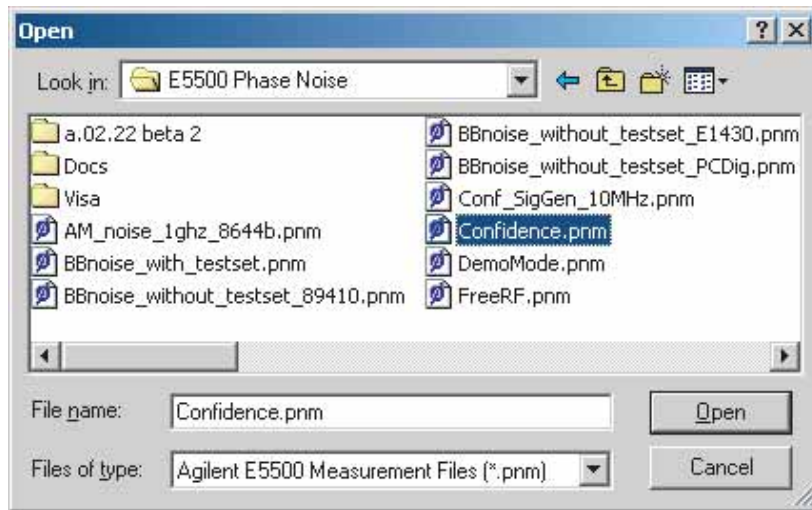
Open

? X

Look in: E5500 Phase Noise

a.02.22 beta 2
Docs
Visa
AM_noise_1ghz_8644b.pnm
BBnoise_with_testset.pnm
BBnoise_without_testset_89410.pnm

BBnoise_without_testset_E1430.pnm
BBnoise_without_testset_PCDig.pnm
Conf_SigGen_10MHz.pnm
Confidence.pnm
DemoMode.pnm
FreeRF.pnm

File name: Confidence.pnm

Open

Files of type: Agilent E5500 Measurement Files (*.pnm)

Cancel